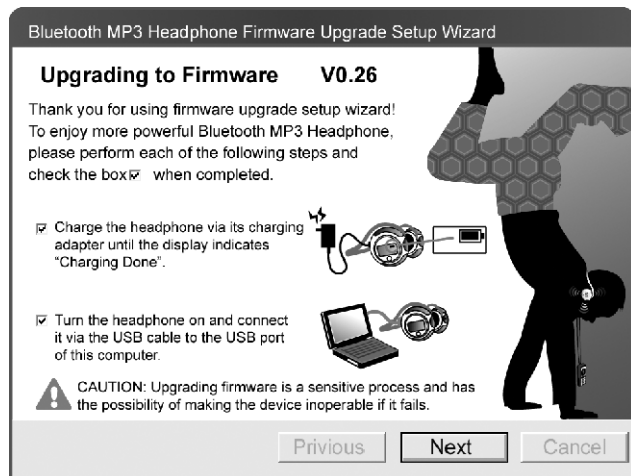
Bluetooth MP3 Headphone Firmware Upgrade Setup Wizard

Upgrading to Firmware V0.26

Thank you for using firmware upgrade setup wizard! To enjoy more powerful Bluetooth MP3 Headphone, please perform each of the following steps and check the box☑ when completed.

☑ Charge the headphone via its charging adapter until the display indicates "Charging Done".

☑ Turn the headphone on and connect it via the USB cable to the USB port of this computer.

CAUTION: Upgrading firmware is a sensitive process and has the possibility of making the device inoperable if it fails.

Privious Next Cancel